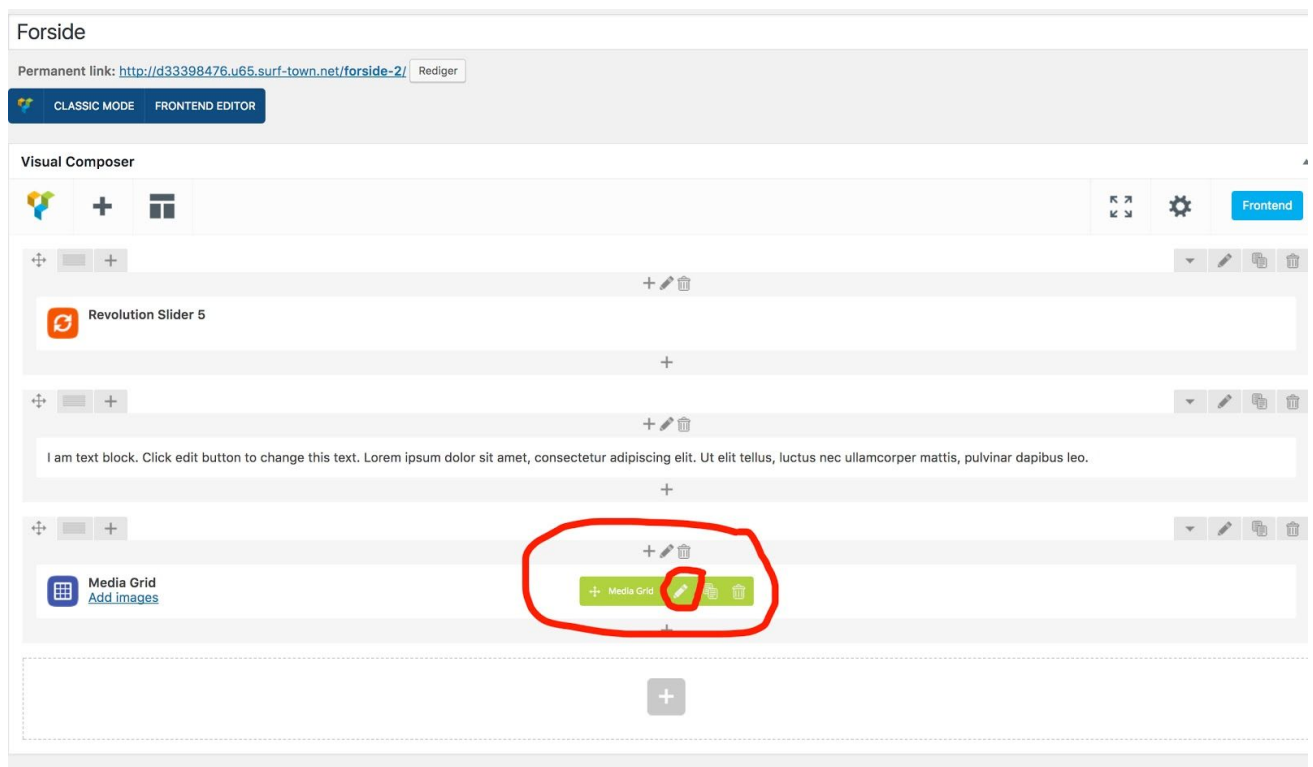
Forside

Permanent link: http://d33398476.u65.surf-town.net/forside-2/ Rediger

CLASSIC MODE FRONTEND EDITOR

Visual Composer

Frontend

Revolution Slider 5

I am text block. Click edit button to change this text. Lorem ipsum dolor sit amet, consectetur adipiscing elit. Ut elit tellus, luctus nec ullamcorper mattis, pulvinar dapibus leo.

Media Grid
Add images

Media Grid